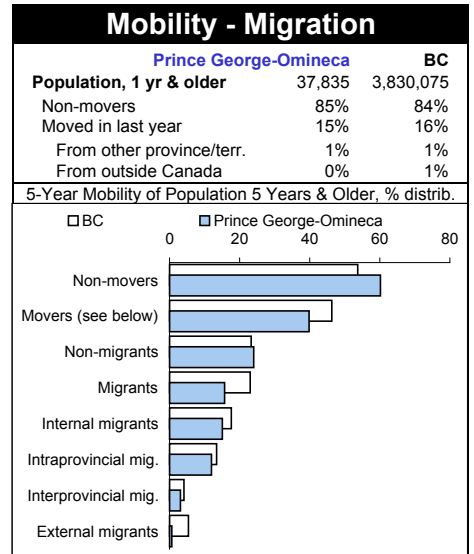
Mobility - Migration

| | Prince George-Omineca | BC |
|---|---|---|
| Population, 1 yr & older | 37,835 | 3,830,075 |
| Non-movers | 85% | 84% |
| Moved in last year | 15% | 16% |
| From other province/terr. | 1% | 1% |
| From outside Canada | 0% | 1% |

5-Year Mobility of Population 5 Years & Older, % distrib.

BC
Prince George-Omineca

0
20
40
60
80

Non-movers
Movers (see below)
Non-migrants
Migrants
Internal migrants
Intraprovincial mig.
Interprovincial mig.
External migrants